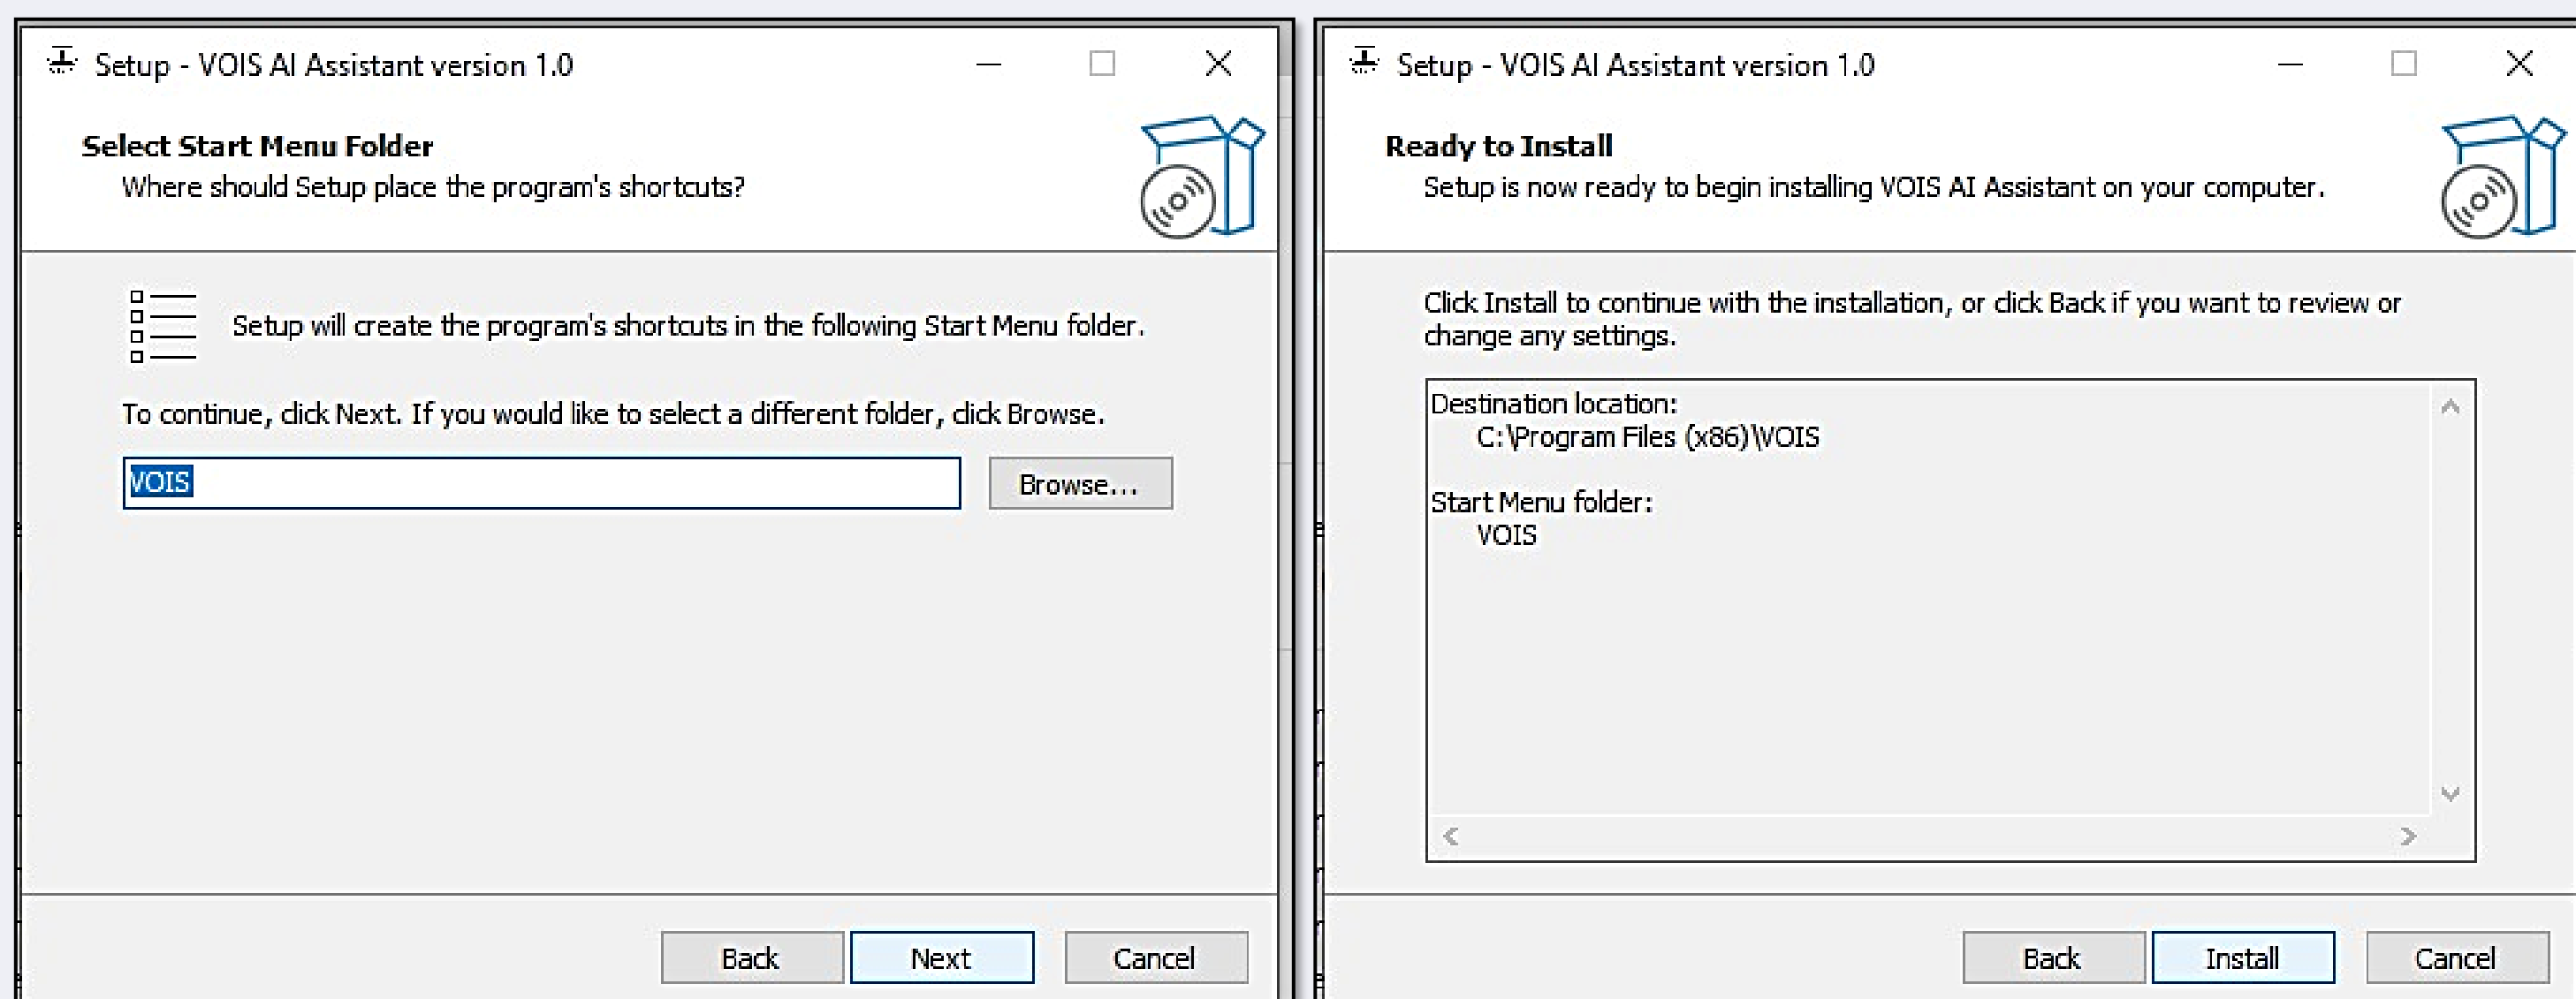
Setup - VOIS AI Assistant version 1.0

Select Start Menu Folder
Where should Setup place the program's shortcuts?

Setup will create the program's shortcuts in the following Start Menu folder.

To continue, click Next. If you would like to select a different folder, click Browse.

VOIS

Browse...

Back Next Cancel

Setup - VOIS AI Assistant version 1.0

Ready to Install
Setup is now ready to begin installing VOIS AI Assistant on your computer.

Click Install to continue with the installation, or click Back if you want to review or change any settings.

Destination location:
C:\Program Files (x86)\VOIS

Start Menu folder:
VOIS

Back Install Cancel